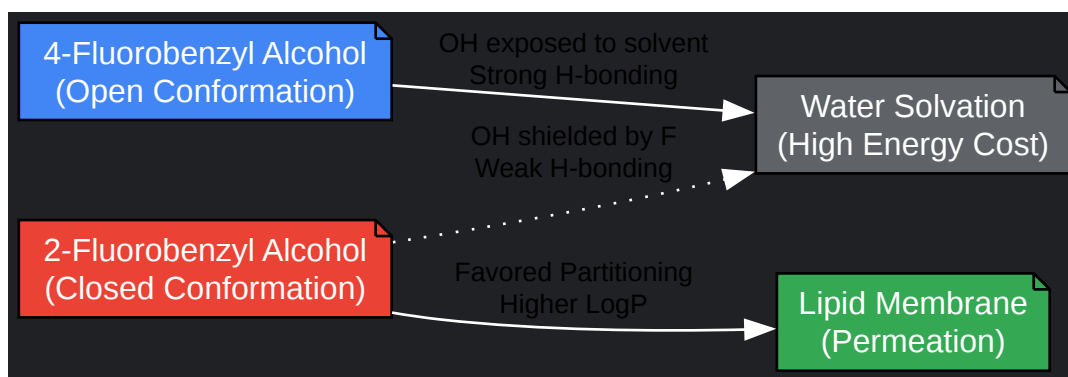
4-Fluorobenzyl Alcohol
(Open Conformation)

OH exposed to solvent
Strong H-bonding

Water Solvation
(High Energy Cost)

OH shielded by F
Weak H-bonding

2-Fluorobenzyl Alcohol
(Closed Conformation)

Favored Partitioning
Higher LogP

Lipid Membrane
(Permeation)